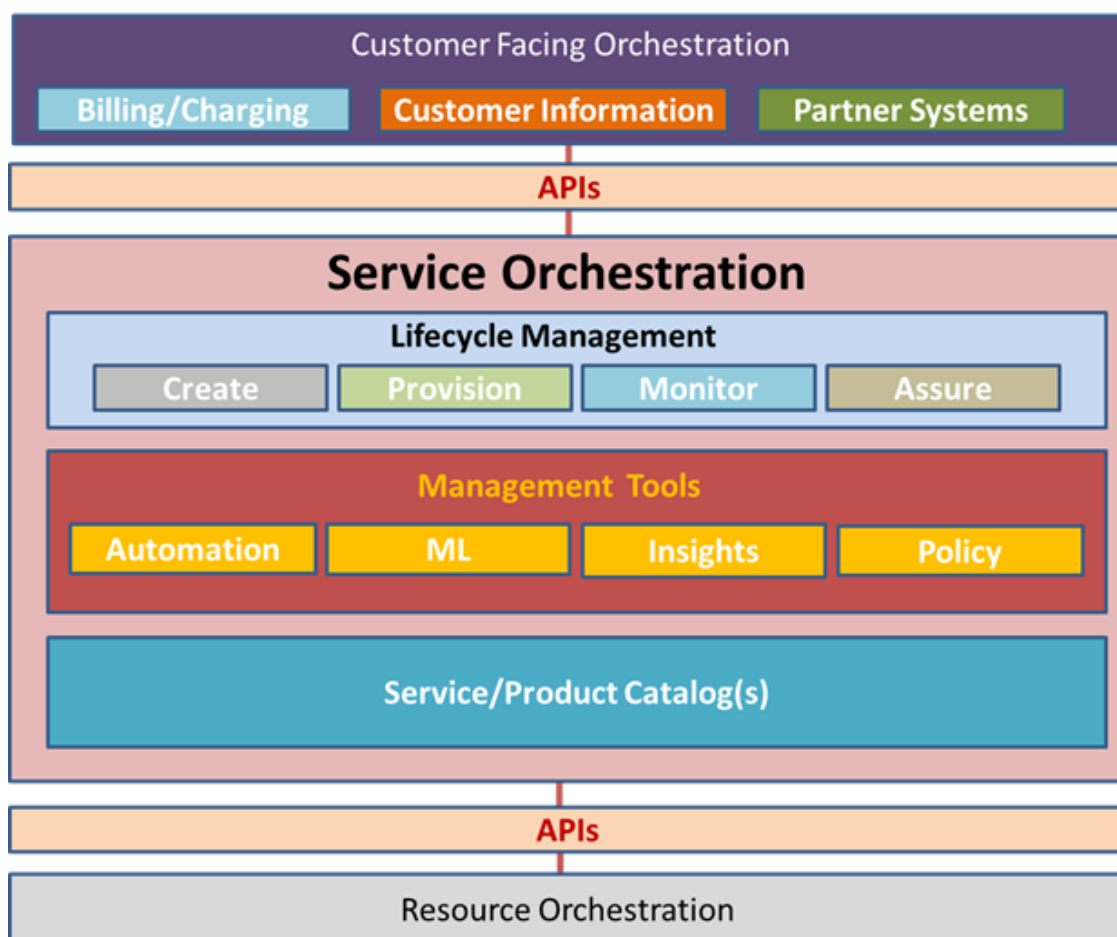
Customer Facing Orchestration

Billing/Charging

Customer Information

Partner Systems

APIs

Service Orchestration

Lifecycle Management

Create

Provision

Monitor

Assure

Management Tools

Automation

ML

Insights

Policy

Service/Product Catalog(s)

APIs

Resource Orchestration